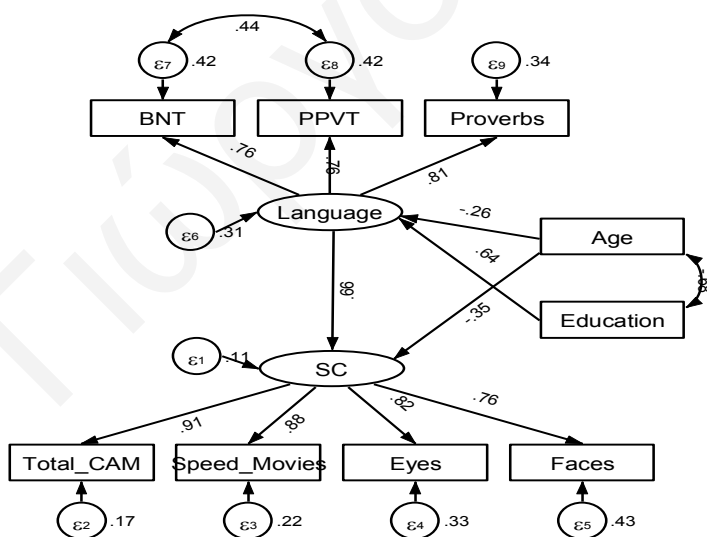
.44

$\varepsilon_7$ .42

$\varepsilon_8$ .42

$\varepsilon_9$ .34

BNT

PPVT

Proverbs

.76

.76

.81

$\varepsilon_6$ .31

Language

-.26

Age

.64

.66

-.35

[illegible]

Education

$\varepsilon_1$ .11

SC

.91

.88

.82

.76

Total_CAM

Speed_Movies

Eyes

Faces

$\varepsilon_2$ .17

$\varepsilon_3$ .22

$\varepsilon_4$ .33

$\varepsilon_5$ .43